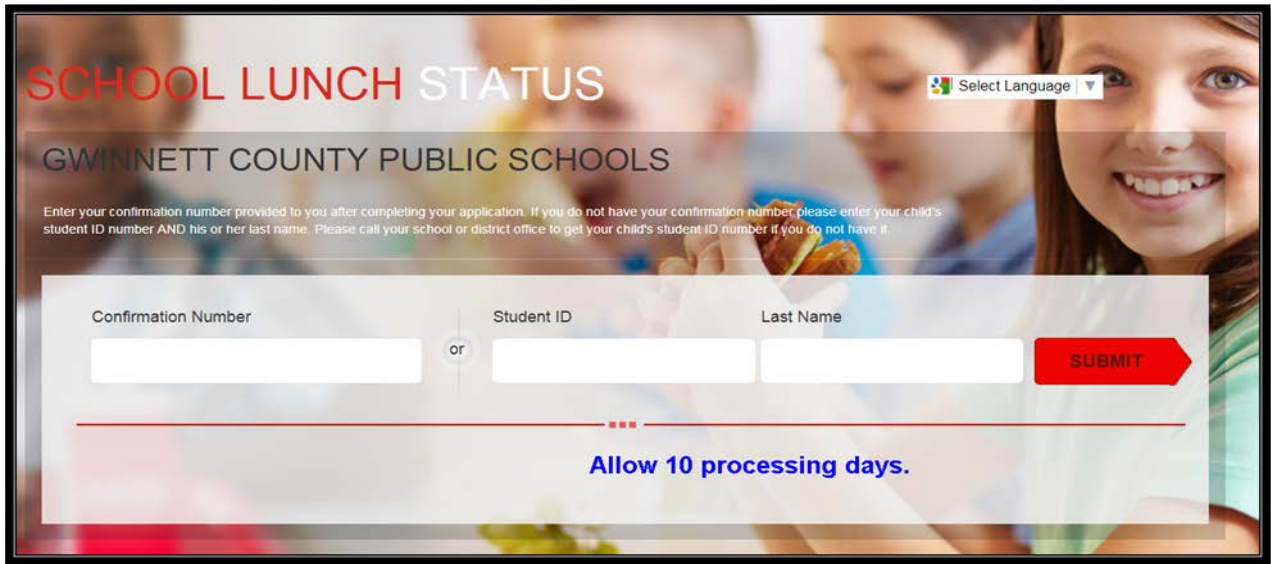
SCHOOL LUNCH STATUS

Select Language

GWINNETT COUNTY PUBLIC SCHOOLS

Enter your confirmation number provided to you after completing your application. If you do not have your confirmation number please enter your child's student ID number AND his or her last name. Please call your school or district office to get your child's student ID number if you do not have it.

Confirmation Number

or

Student ID

Last Name

SUBMIT

Allow 10 processing days.